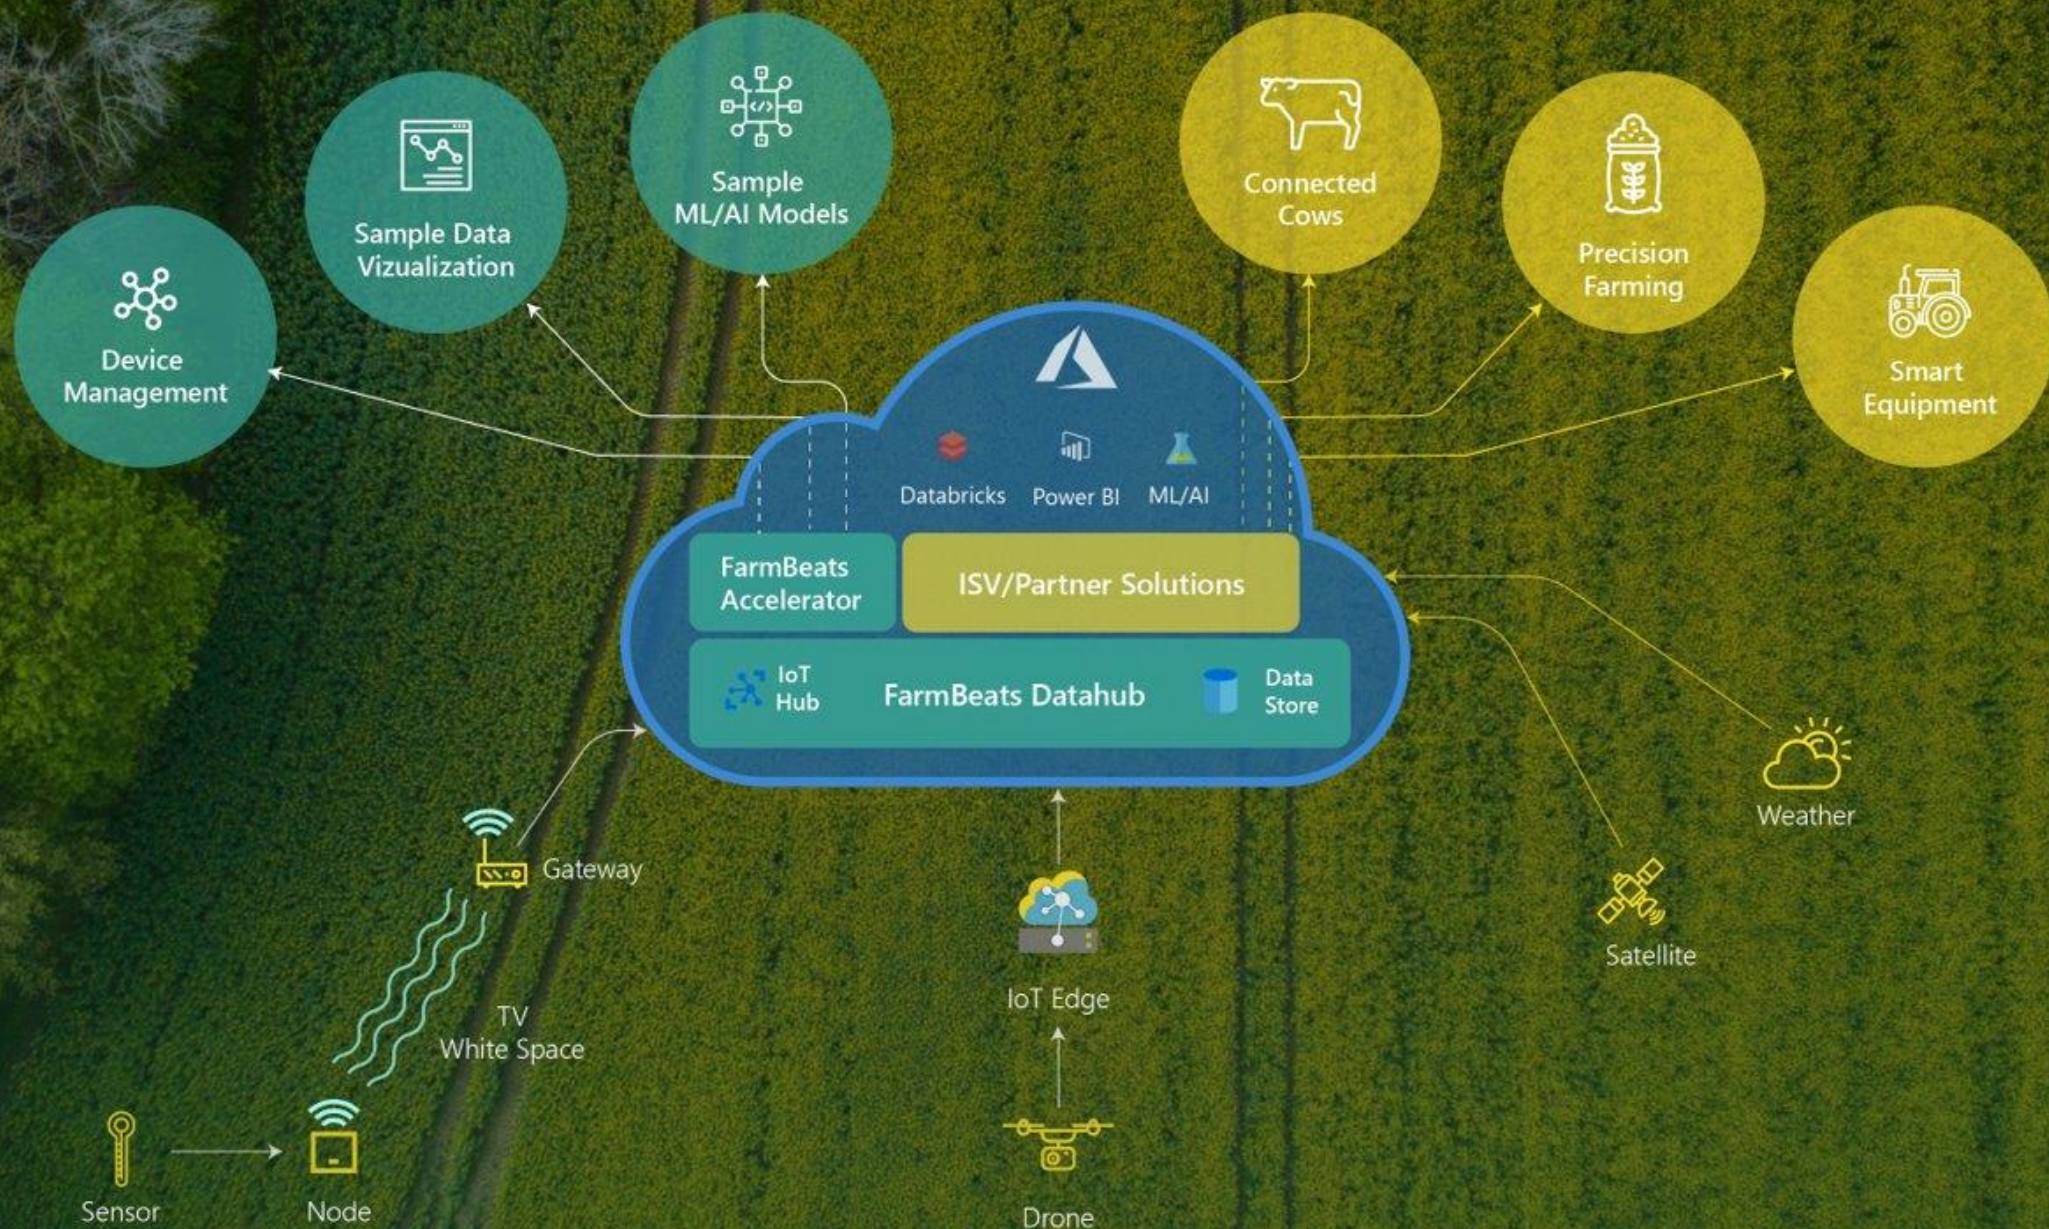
Device Management

Sample Data Vizualization

Sample ML/AI Models

Connected Cows

Precision Farming

Smart Equipment

Databricks

Power BI

ML/AI

FarmBeats Accelerator

ISV/Partner Solutions

IoT Hub

FarmBeats Datahub

Data Store

Weather

Gateway

Satellite

IoT Edge

TV White Space

Sensor

Node

Drone